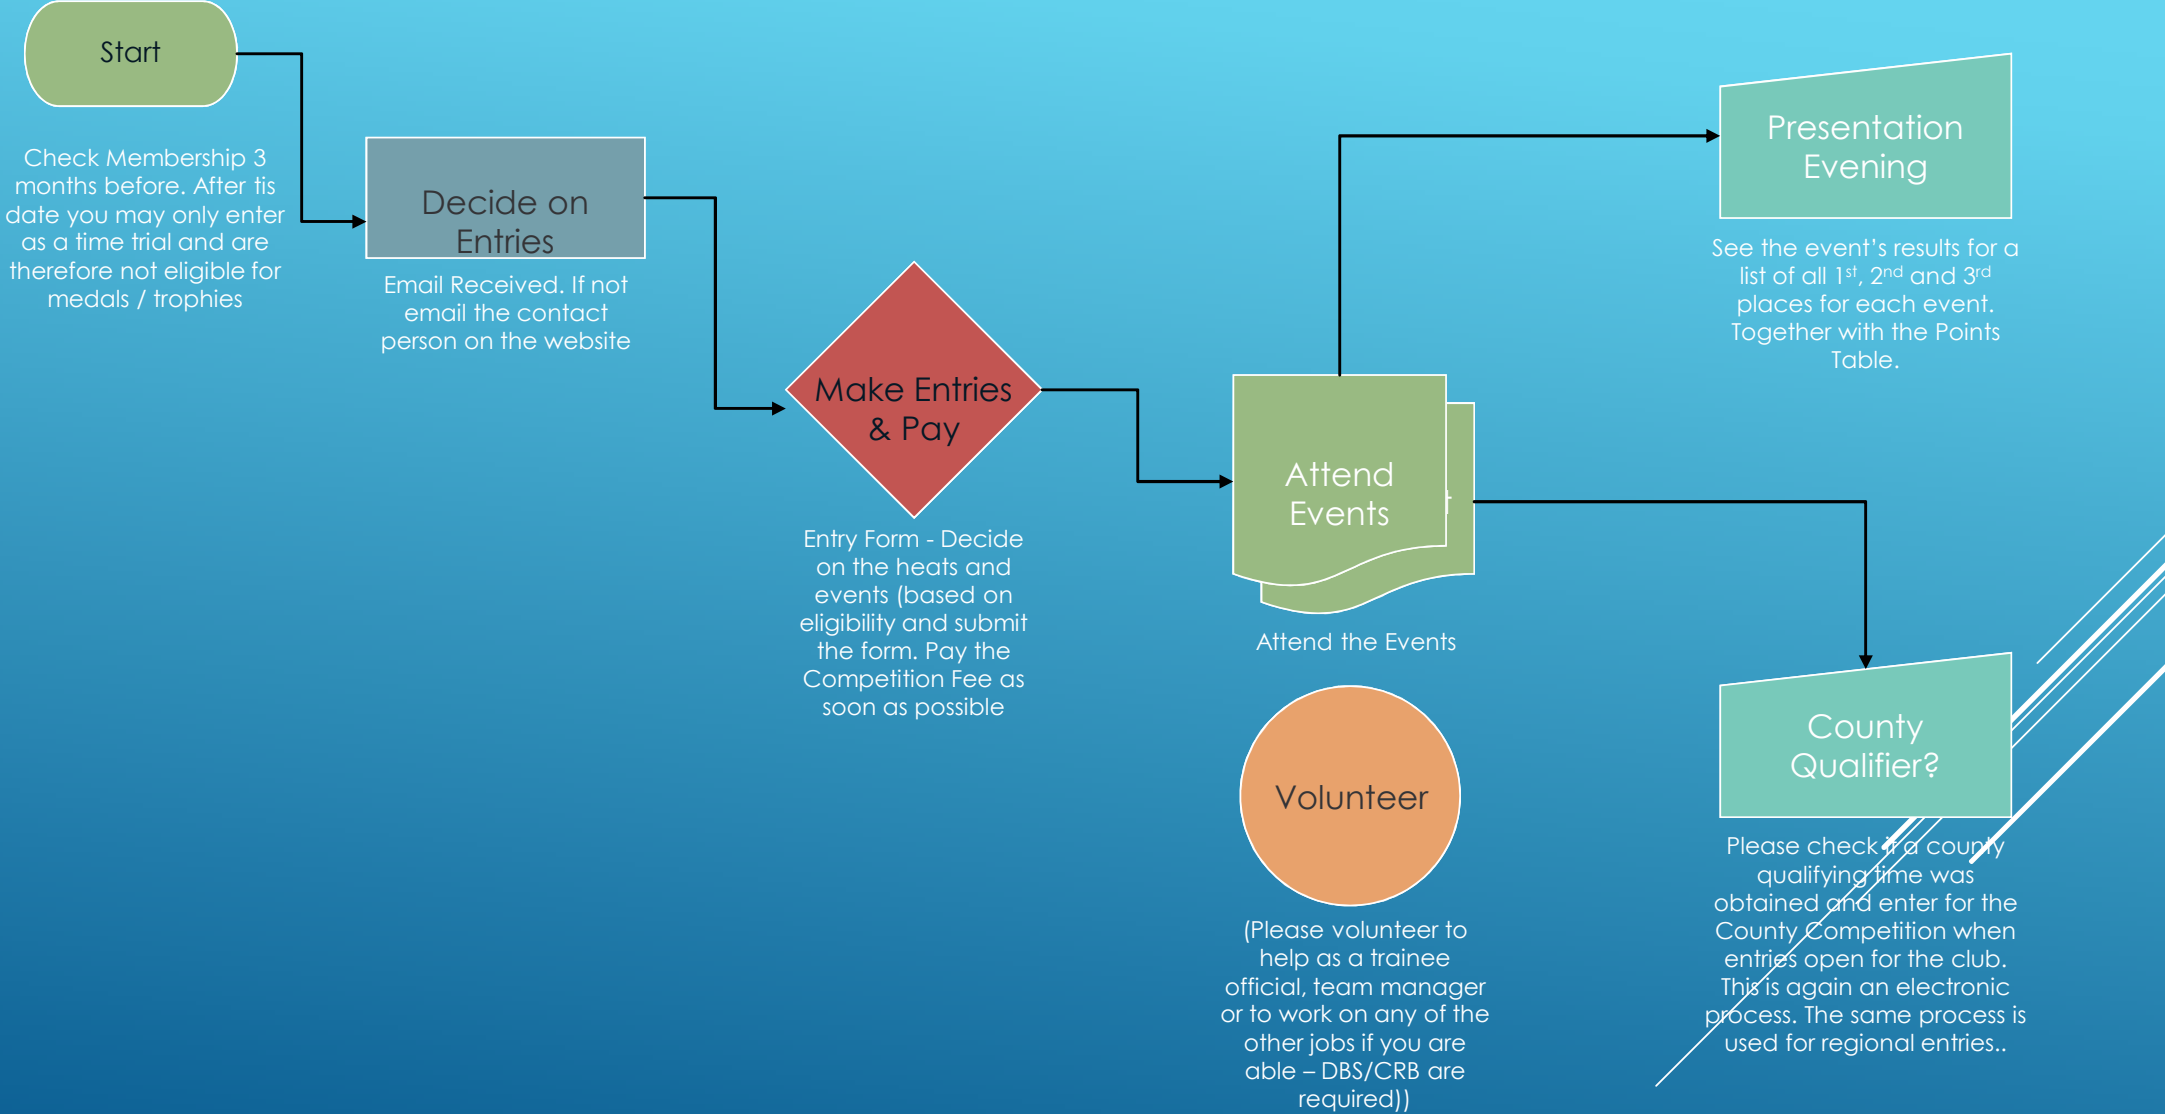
Start

Check Membership 3 months before. After tis date you may only enter as a time trial and are therefore not eligible for medals / trophies

Decide on Entries

Email Received. If not email the contact person on the website

Make Entries & Pay

Entry Form - Decide on the heats and events (based on eligibility and submit the form. Pay the Competition Fee as soon as possible

Attend Events

Attend the Events

Volunteer

(Please volunteer to help as a trainee official, team manager or to work on any of the other jobs if you are able – DBS/CRB are required))

Presentation Evening

See the event's results for a list of all 1$^{st}$, 2$^{nd}$ and 3$^{rd}$ places for each event. Together with the Points Table.

County Qualifier?

Please check if a county qualifying time was obtained and enter for the County Competition when entries open for the club. This is again an electronic process. The same process is used for regional entries..